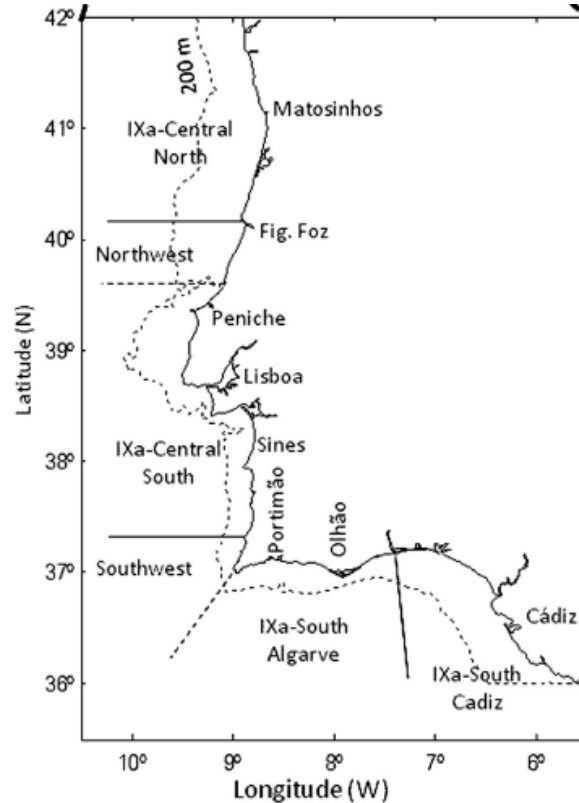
42º
41º
40º
39º
38º
37º
36º
Latitude (N)
200 m
Matosinhos
IXa-Central North
Fig. Foz
Northwest
Peniche
Lisboa
IXa-Central South
Sines
Portimão
Olhão
Southwest
IXa-South Algarve
Cádiz
IXa-South Cadiz
10º
9º
8º
7º
6º
Longitude (W)